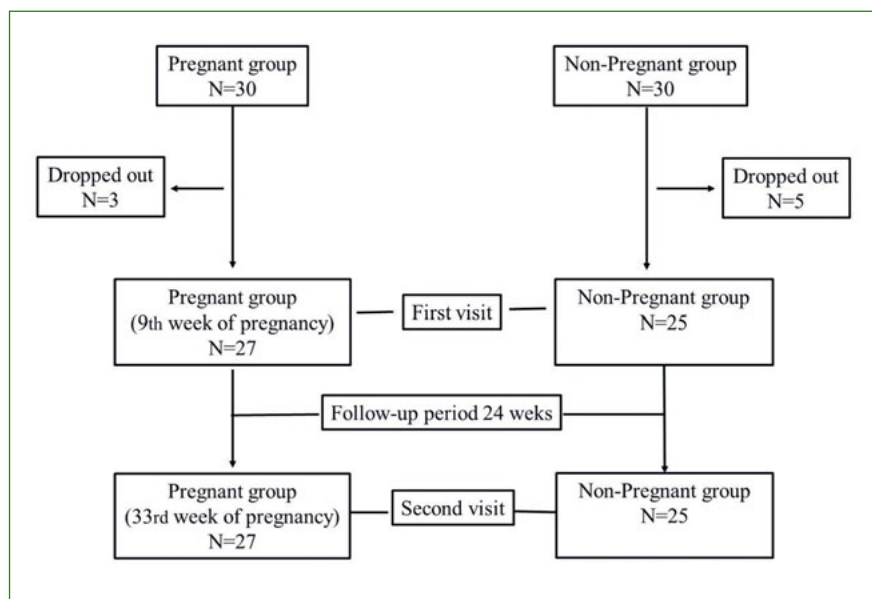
Pregnant group
N=30

Non-Pregnant group
N=30

Dropped out
N=3

Dropped out
N=5

Pregnant group
(9th week of pregnancy)
N=27

First visit

Non-Pregnant group
N=25

Follow-up period 24 weks

Pregnant group
(33rd week of pregnancy)
N=27

Second visit

Non-Pregnant group
N=25